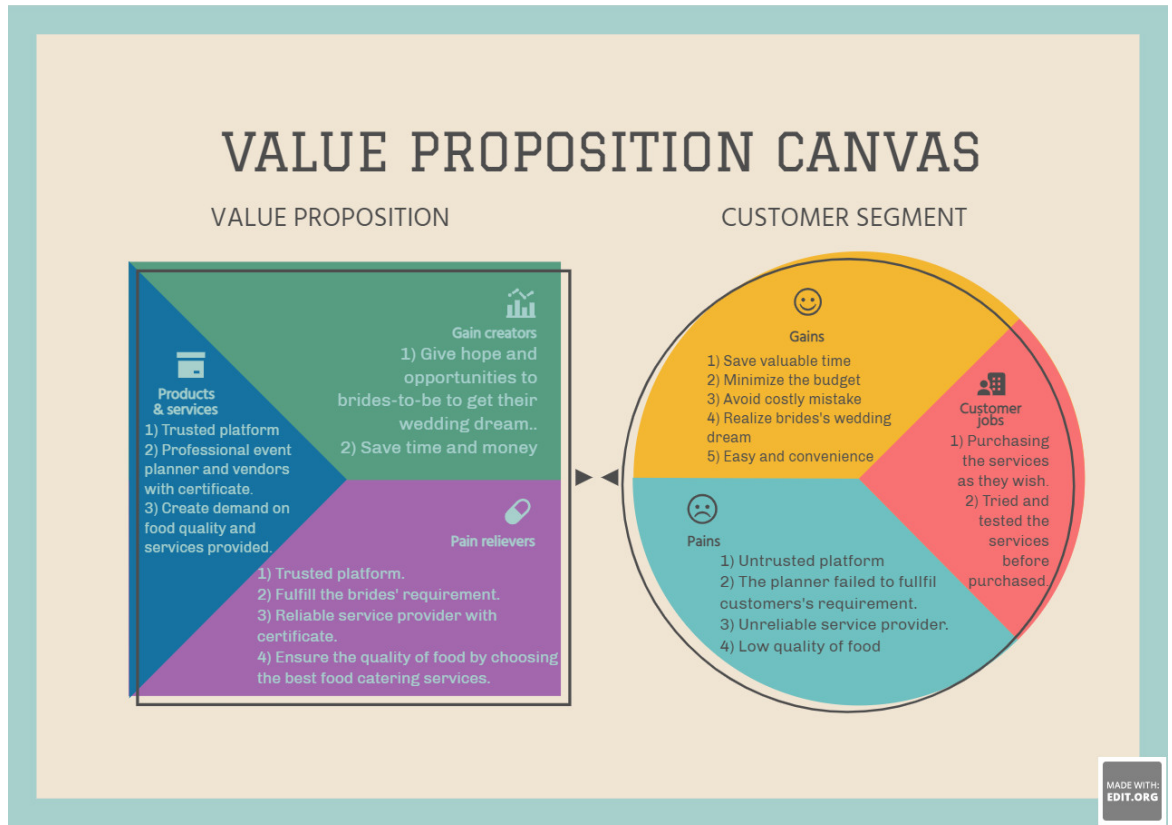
VALUE PROPOSITION CANVAS

VALUE PROPOSITION

Gain creators
1) Give hope and opportunities to brides-to-be to get their wedding dream..
2) Save time and money

Products & services
1) Trusted platform
2) Professional event planner and vendors with certificate.
3) Create demand on food quality and services provided.

Pain relievers
1) Trusted platform.
2) Fulfill the brides' requirement.
3) Reliable service provider with certificate.
4) Ensure the quality of food by choosing the best food catering services.

CUSTOMER SEGMENT

Gains
1) Save valuable time
2) Minimize the budget
3) Avoid costly mistake
4) Realize brides's wedding dream
5) Easy and convenience

Customer jobs
1) Purchasing the services as they wish.
2) Tried and tested the services before purchased.

Pains
1) Untrusted platform
2) The planner failed to fullfil customers's requirement.
3) Unreliable service provider.
4) Low quality of food

MADE WITH: EDIT.ORG